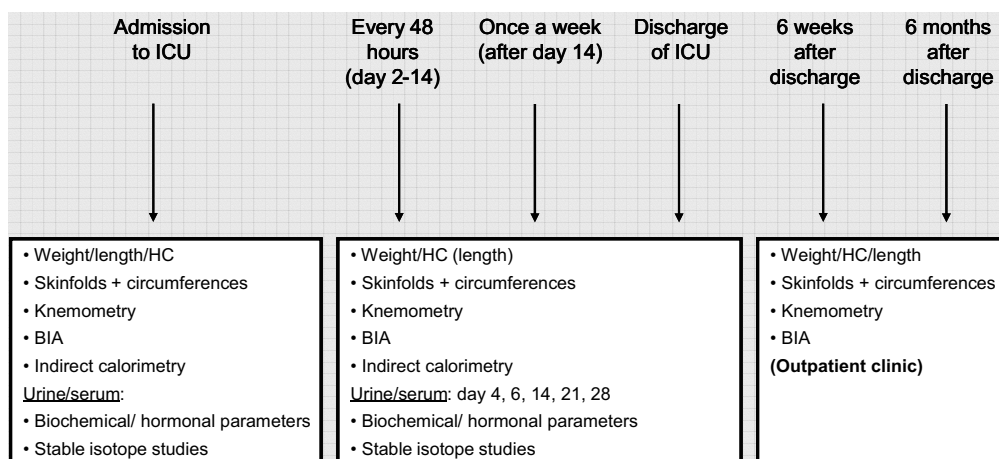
Admission to ICU

Every 48 hours (day 2-14)

Once a week (after day 14)

Discharge of ICU

6 weeks after discharge

6 months after discharge

• Weight/length/HC
• Skinfolds + circumferences
• Knemometry
• BIA
• Indirect calorimetry
Urine/serum:
• Biochemical/ hormonal parameters
• Stable isotope studies

• Weight/HC (length)
• Skinfolds + circumferences
• Knemometry
• BIA
• Indirect calorimetry
Urine/serum: day 4, 6, 14, 21, 28
• Biochemical/ hormonal parameters
• Stable isotope studies

• Weight/HC/length
• Skinfolds + circumferences
• Knemometry
• BIA
**(Outpatient clinic)**